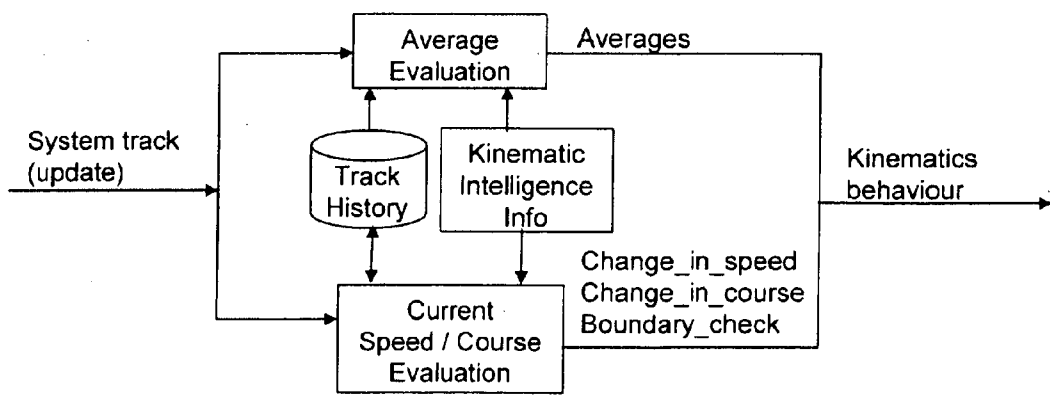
Average Evaluation

Averages

System track (update)

Track History

Kinematic Intelligence Info

Kinematics behaviour

Change_in_speed
Change_in_course
Boundary_check

Current Speed / Course Evaluation